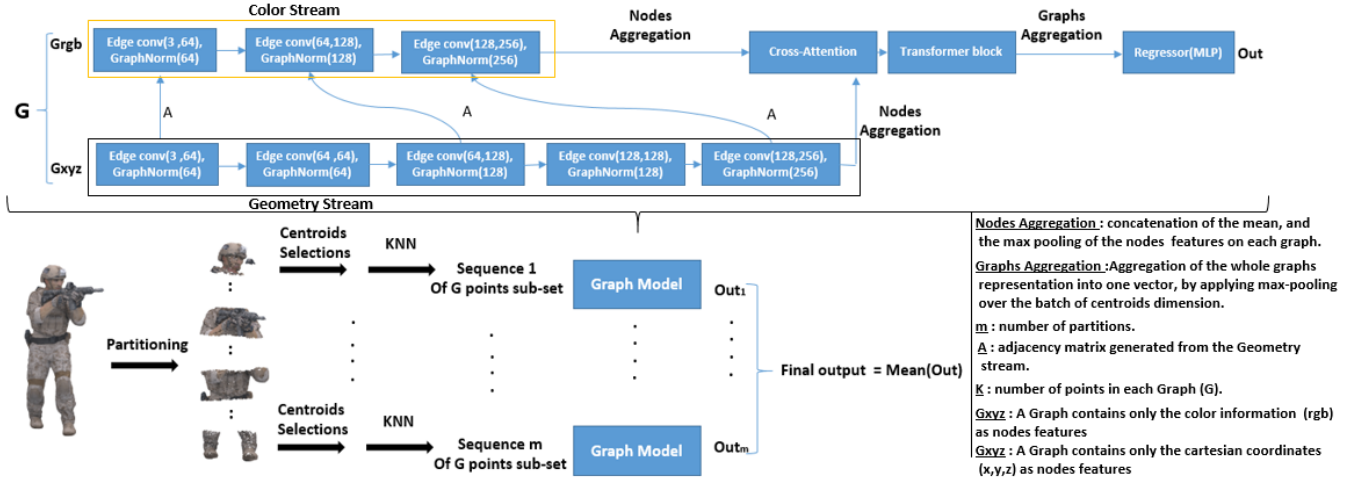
Color Stream

Grgb

Edge conv(3 ,64), GraphNorm(64)

Edge conv(64,128), GraphNorm(128)

Edge conv(128,256), GraphNorm(256)

Nodes Aggregation

Cross-Attention

Transformer block

Graphs Aggregation

Regressor(MLP)

Out

G

A

A

A

Nodes Aggregation

Gxyz

Edge conv(3 ,64), GraphNorm(64)

Edge conv(64 ,64), GraphNorm(64)

Edge conv(64,128), GraphNorm(128)

Edge conv(128,128), GraphNorm(128)

Edge conv(128,256), GraphNorm(256)

Geometry Stream

Centroids Selections

KNN

Sequence 1 Of G points sub-set

Graph Model

Out₁

Partitioning

Final output = Mean(Out)

Centroids Selections

KNN

Sequence m Of G points sub-set

Graph Model

Outₘ

Nodes Aggregation : concatenation of the mean, and the max pooling of the nodes features on each graph.

Graphs Aggregation :Aggregation of the whole graphs representation into one vector, by applying max-pooling over the batch of centroids dimension.

m : number of partitions.

A : adjacency matrix generated from the Geometry stream.

K : number of points in each Graph (G).

Gxyz : A Graph contains only the color information (rgb) as nodes features

Gxyz : A Graph contains only the cartesian coordinates (x,y,z) as nodes features